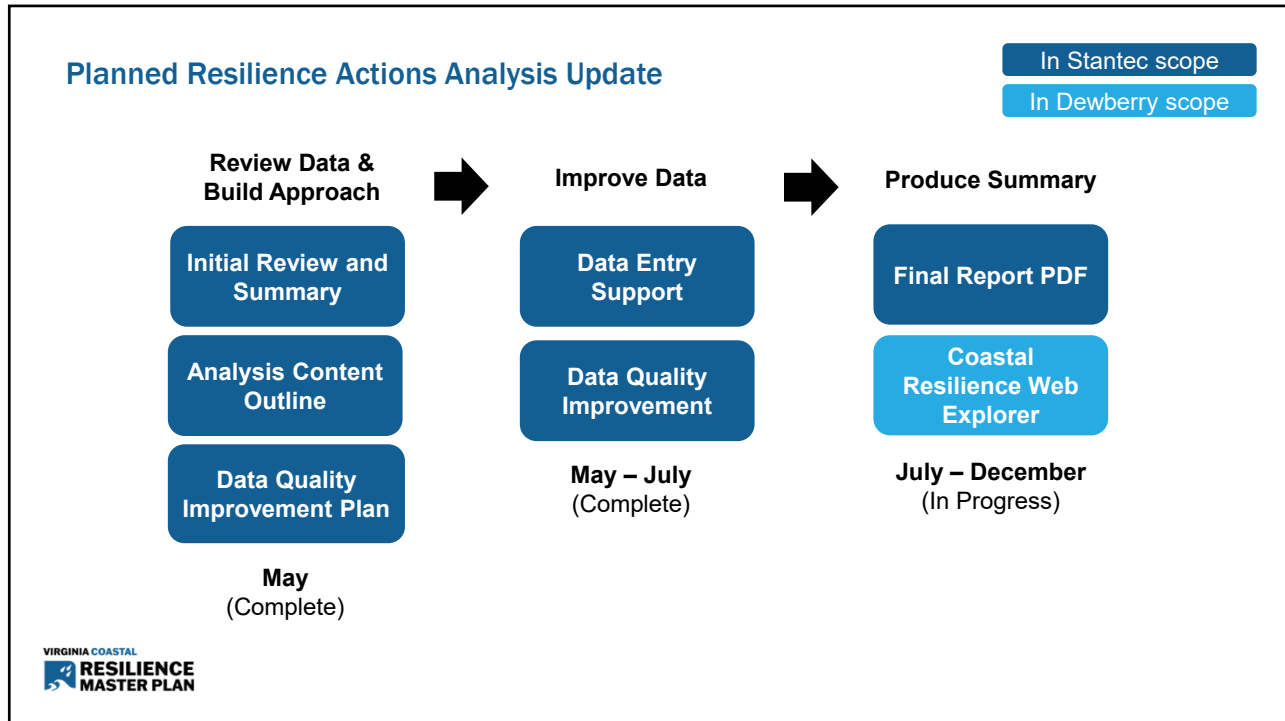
Planned Resilience Actions Analysis Update

In Stantec scope
In Dewberry scope

Review Data & Build Approach

Initial Review and Summary

Analysis Content Outline

Data Quality Improvement Plan

May
(Complete)

Improve Data

Data Entry Support

Data Quality Improvement

May – July
(Complete)

Produce Summary

Final Report PDF

Coastal Resilience Web Explorer

July – December
(In Progress)

VIRGINIA COASTAL
RESILIENCE
MASTER PLAN